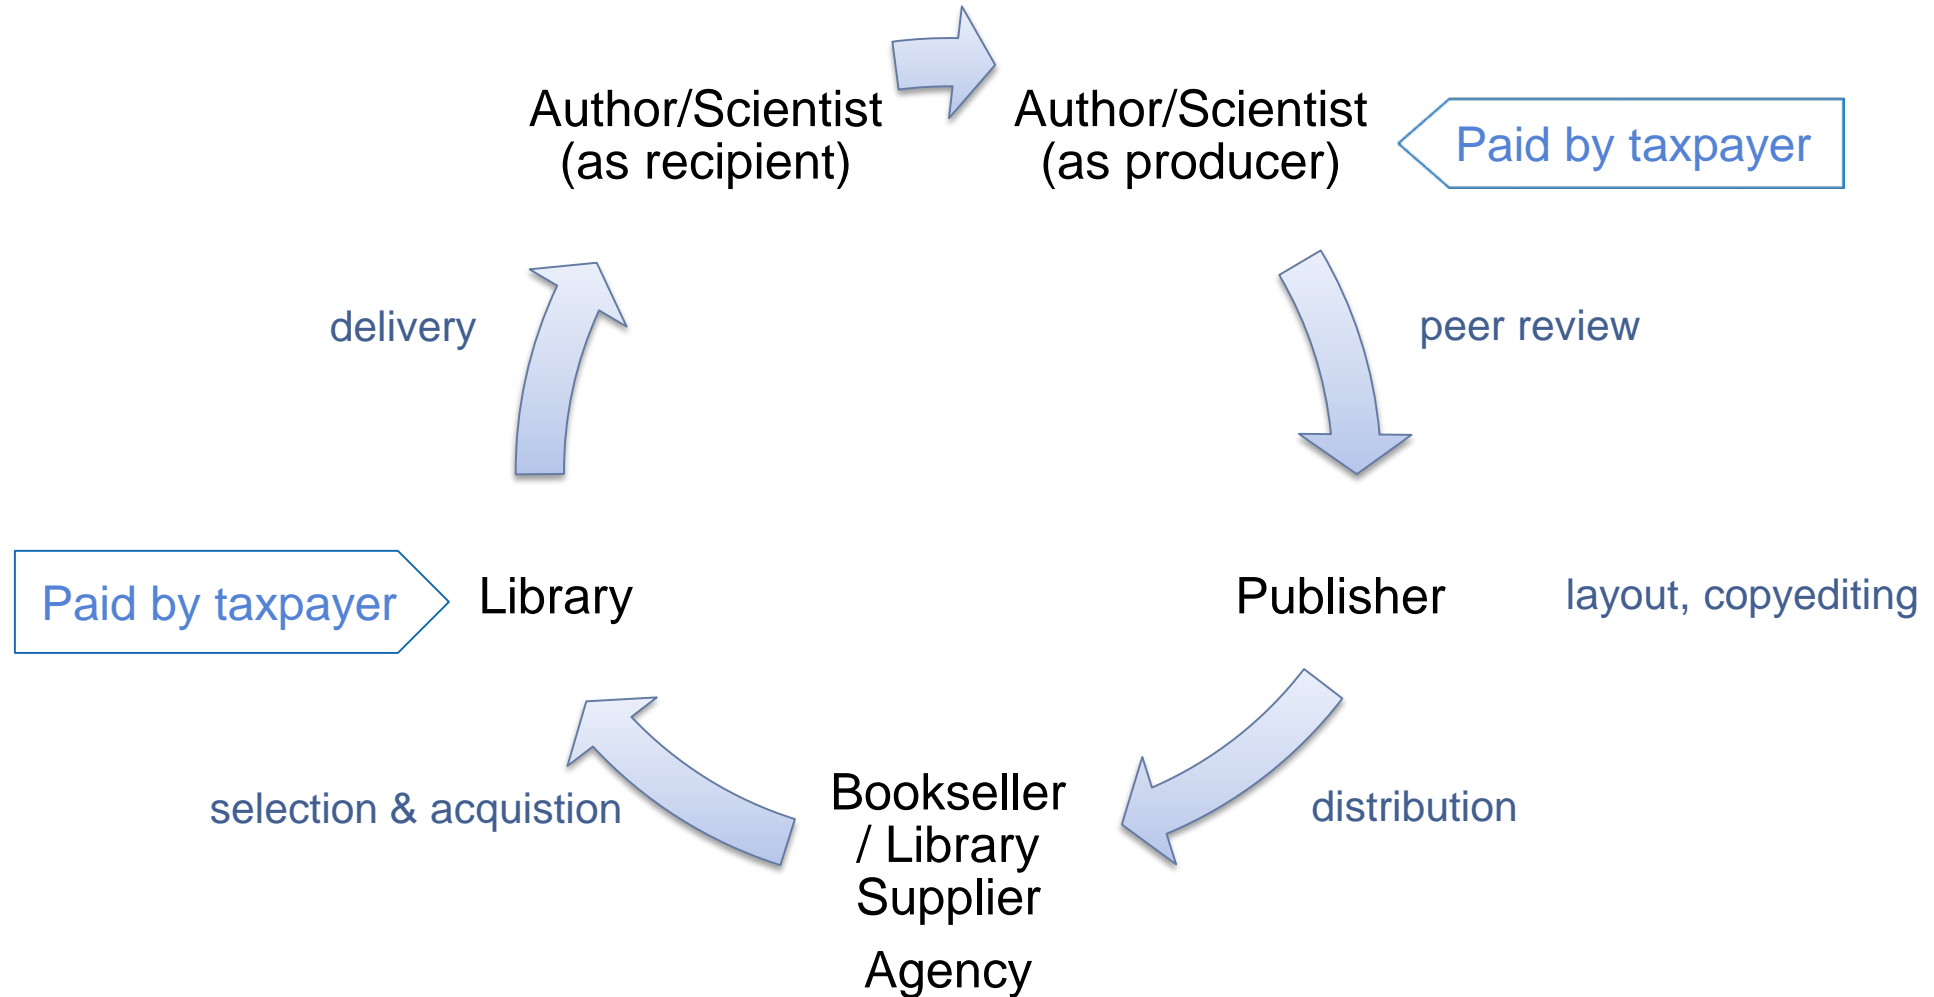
Author/Scientist (as recipient)

Author/Scientist (as producer)

Paid by taxpayer

delivery

peer review

Paid by taxpayer

Library

Publisher

layout, copyediting

selection & acquistion

Bookseller / Library Supplier

Agency

distribution